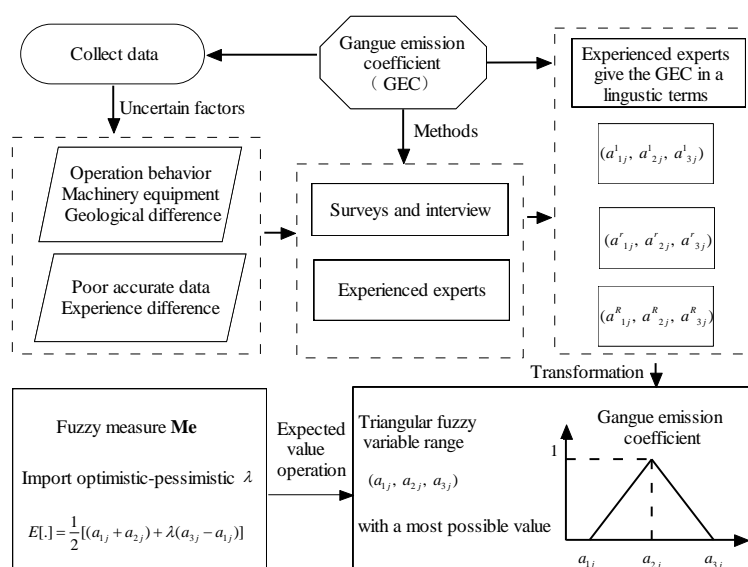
Collect data

Gangue emission coefficient （GEC）

Experienced experts give the GEC in a lingustic terms

Uncertain factors

Methods

Operation behavior Machinery equipment Geological difference

Poor accurate data Experience difference

Surveys and interview

Experienced experts

$(a^1_{1j}, a^1_{2j}, a^1_{3j})$

$(a^r_{1j}, a^r_{2j}, a^r_{3j})$

$(a^R_{1j}, a^R_{2j}, a^R_{3j})$

Transformation

Fuzzy measure **Me**

Import optimistic-pessimistic $\lambda$

$E[.] = \frac{1}{2}[(a_{1j} + a_{2j}) + \lambda(a_{3j} - a_{1j})]$

Expected value operation

Triangular fuzzy variable range

$(a_{1j}, a_{2j}, a_{3j})$

with a most possible value

Gangue emission coefficient

1

$a_{1j}$ $a_{2j}$ $a_{3j}$